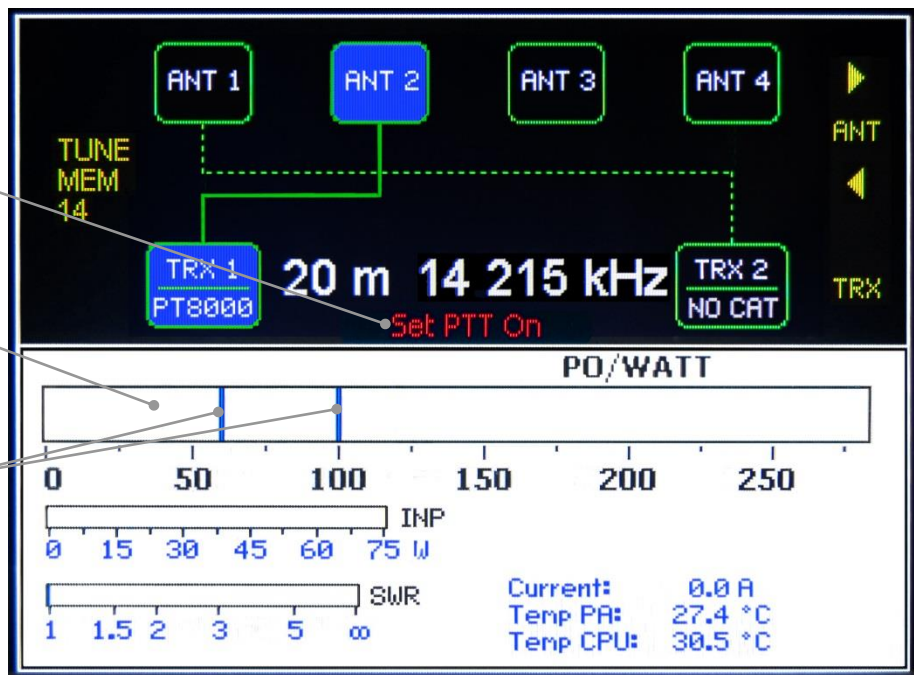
ANT 1
ANT 2
ANT 3
ANT 4
ANT
TRX
TUNE
MEM
14
TRX 1
PT8000
20 m 14 215 kHz
TRX 2
NO CAT
Set PTT On

PO/WATT

0 50 100 150 200 250

INP
0 15 30 45 60 75 W

SWR
1 1.5 2 3 5 ∞

Current: 0.0 A
Temp PA: 27.4 °C
Temp CPU: 30.5 °C